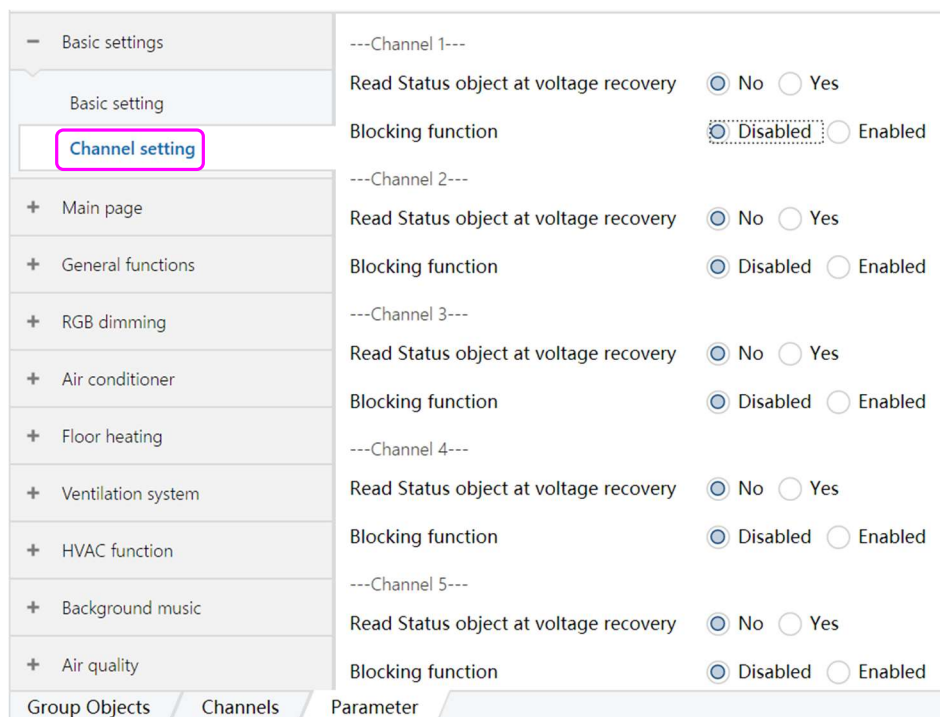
− Basic settings

Basic setting

Channel setting

+ Main page

+ General functions

+ RGB dimming

+ Air conditioner

+ Floor heating

+ Ventilation system

+ HVAC function

+ Background music

+ Air quality

---Channel 1---

Read Status object at voltage recovery ◉ No ○ Yes

Blocking function ◉ Disabled ○ Enabled

---Channel 2---

Read Status object at voltage recovery ◉ No ○ Yes

Blocking function ◉ Disabled ○ Enabled

---Channel 3---

Read Status object at voltage recovery ◉ No ○ Yes

Blocking function ◉ Disabled ○ Enabled

---Channel 4---

Read Status object at voltage recovery ◉ No ○ Yes

Blocking function ◉ Disabled ○ Enabled

---Channel 5---

Read Status object at voltage recovery ◉ No ○ Yes

Blocking function ◉ Disabled ○ Enabled

Group Objects Channels Parameter